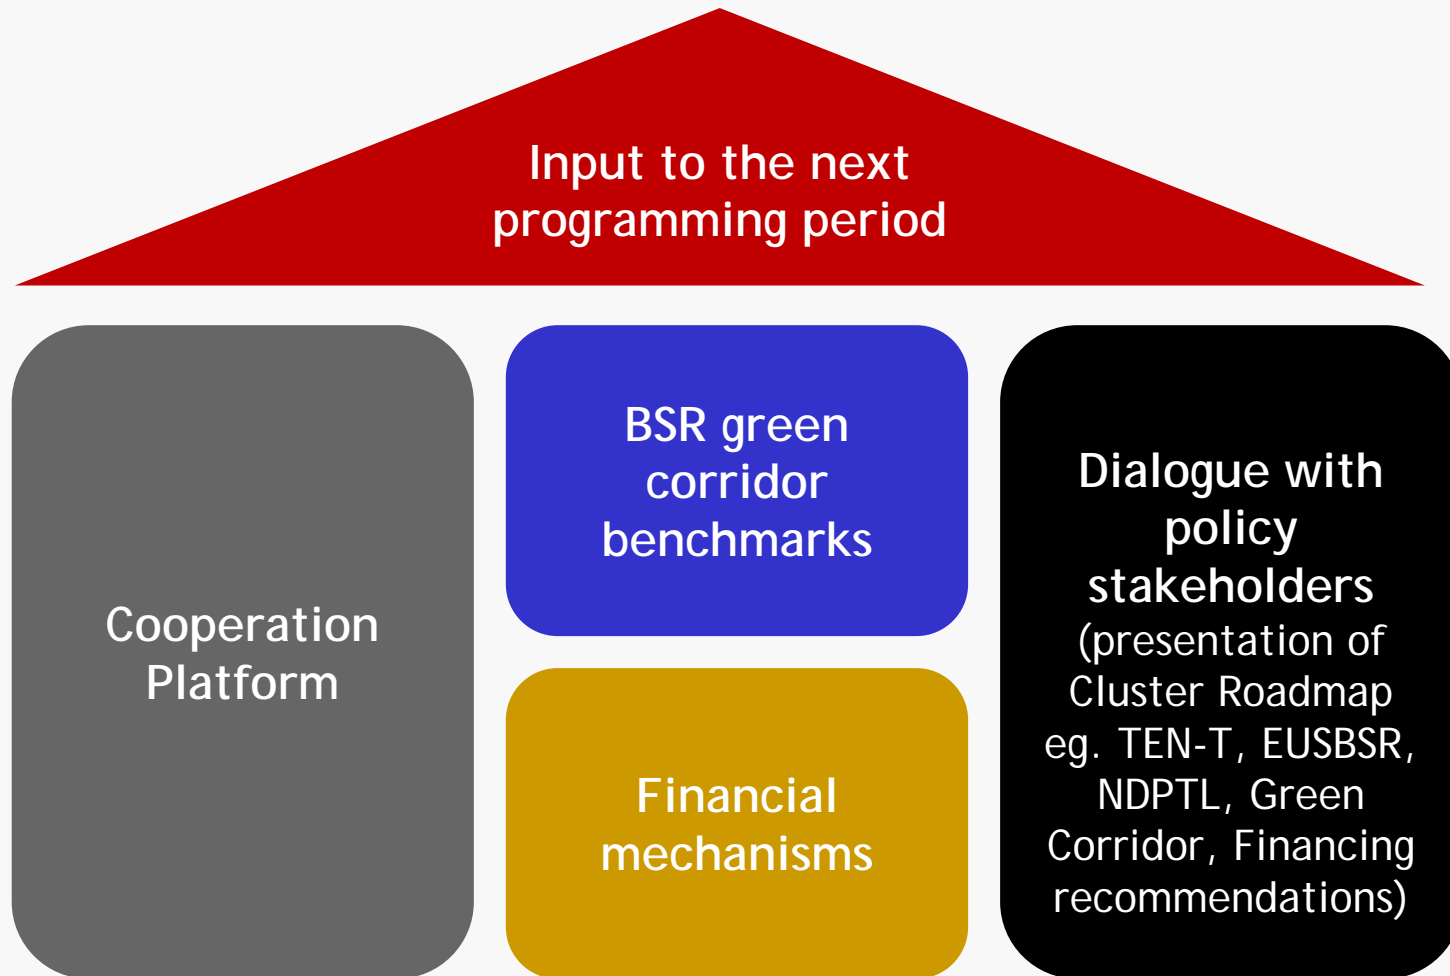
Input to the next programming period

Cooperation Platform

BSR green corridor benchmarks

Financial mechanisms

Dialogue with policy stakeholders (presentation of Cluster Roadmap eg. TEN-T, EUSBSR, NDPTL, Green Corridor, Financing recommendations)